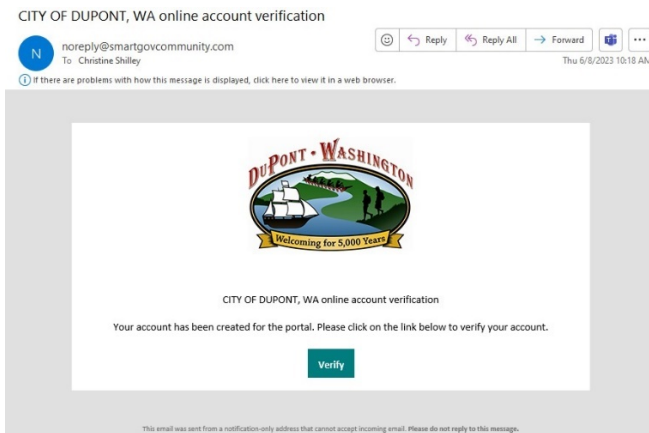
CITY OF DUPONT, WA online account verification

N noreply@smartgovcommunity.com
To Christine Shilley

Reply Reply All Forward ...
Thu 6/8/2023 10:18 AM

If there are problems with how this message is displayed, click here to view it in a web browser.

DUPONT · WASHINGTON
Welcoming for 5,000 Years

CITY OF DUPONT, WA online account verification

Your account has been created for the portal. Please click on the link below to verify your account.

Verify

This email was sent from a notification-only address that cannot accept incoming email. Please do not reply to this message.